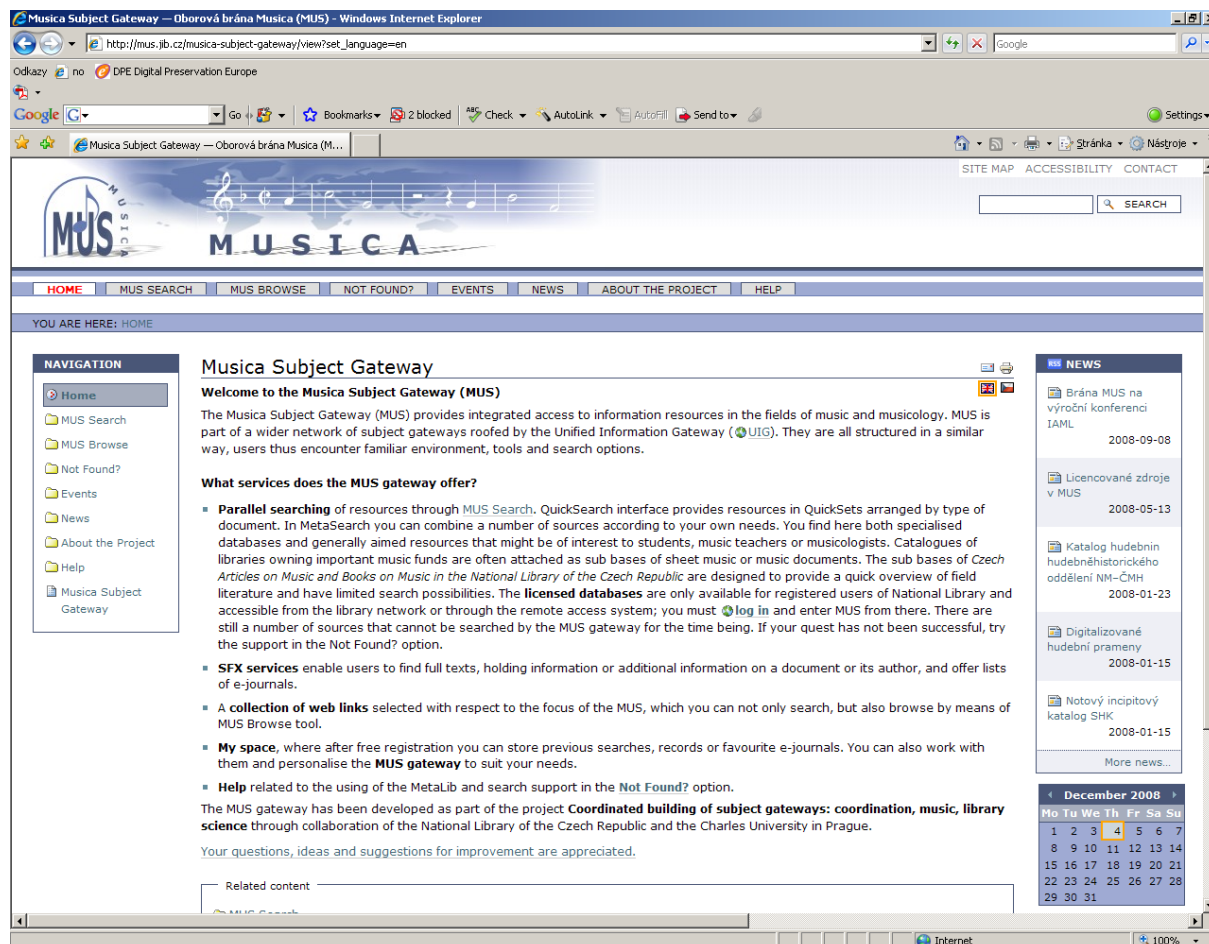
Musica Subject Gateway — Oborová brána Musica (MUS) - Windows Internet Explorer

http://mus.jib.cz/musica-subject-gateway/view?set_language=en

Google

Odkazy no DPE Digital Preservation Europe

Google G Go Bookmarks 2 blocked Check AutoLink AutoFill Send to Settings

Musica Subject Gateway — Oborová brána Musica (M...

Stránka Nástroje

SITE MAP ACCESSIBILITY CONTACT

SEARCH

MUS MUSICA

M U S I C A

HOME MUS SEARCH MUS BROWSE NOT FOUND? EVENTS NEWS ABOUT THE PROJECT HELP

YOU ARE HERE: HOME

NAVIGATION

Home
MUS Search
MUS Browse
Not Found?
Events
News
About the Project
Help
Musica Subject Gateway

Musica Subject Gateway

Welcome to the Musica Subject Gateway (MUS)

The Musica Subject Gateway (MUS) provides integrated access to information resources in the fields of music and musicology. MUS is part of a wider network of subject gateways roofed by the Unified Information Gateway (UIG). They are all structured in a similar way, users thus encounter familiar environment, tools and search options.

What services does the MUS gateway offer?

- Parallel searching of resources through MUS Search. QuickSearch interface provides resources in QuickSets arranged by type of document. In MetaSearch you can combine a number of sources according to your own needs. You find here both specialised databases and generally aimed resources that might be of interest to students, music teachers or musicologists. Catalogues of libraries owning important music funds are often attached as sub bases of sheet music or music documents. The sub bases of Czech Articles on Music and Books on Music in the National Library of the Czech Republic are designed to provide a quick overview of field literature and have limited search possibilities. The licensed databases are only available for registered users of National Library and accessible from the library network or through the remote access system; you must log in and enter MUS from there. There are still a number of sources that cannot be searched by the MUS gateway for the time being. If your quest has not been successful, try the support in the Not Found? option.
- SFX services enable users to find full texts, holding information or additional information on a document or its author, and offer lists of e-journals.
- A collection of web links selected with respect to the focus of the MUS, which you can not only search, but also browse by means of MUS Browse tool.
- My space, where after free registration you can store previous searches, records or favourite e-journals. You can also work with them and personalise the MUS gateway to suit your needs.
- Help related to the using of the MetaLib and search support in the Not Found? option.

The MUS gateway has been developed as part of the project Coordinated building of subject gateways: coordination, music, library science through collaboration of the National Library of the Czech Republic and the Charles University in Prague.

Your questions, ideas and suggestions for improvement are appreciated.

Related content

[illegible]

NEWS

Brána MUS na výroční konferenci IAML
2008-09-08

Licencované zdroje v MUS
2008-05-13

Katalog hudebnin hudebněhistorického oddělení NM–ČMH
2008-01-23

Digitalizované hudební prameny
2008-01-15

Notový incipitový katalog SHK
2008-01-15

More news...

December 2008

| Mo | Tu | We | Th | Fr | Sa | Su |
|---|---|---|---|---|---|---|
| 1 | 2 | 3 | 4 | 5 | 6 | 7 |
| 8 | 9 | 10 | 11 | 12 | 13 | 14 |
| 15 | 16 | 17 | 18 | 19 | 20 | 21 |
| 22 | 23 | 24 | 25 | 26 | 27 | 28 |
| 29 | 30 | 31 | | | | |

Internet 100%